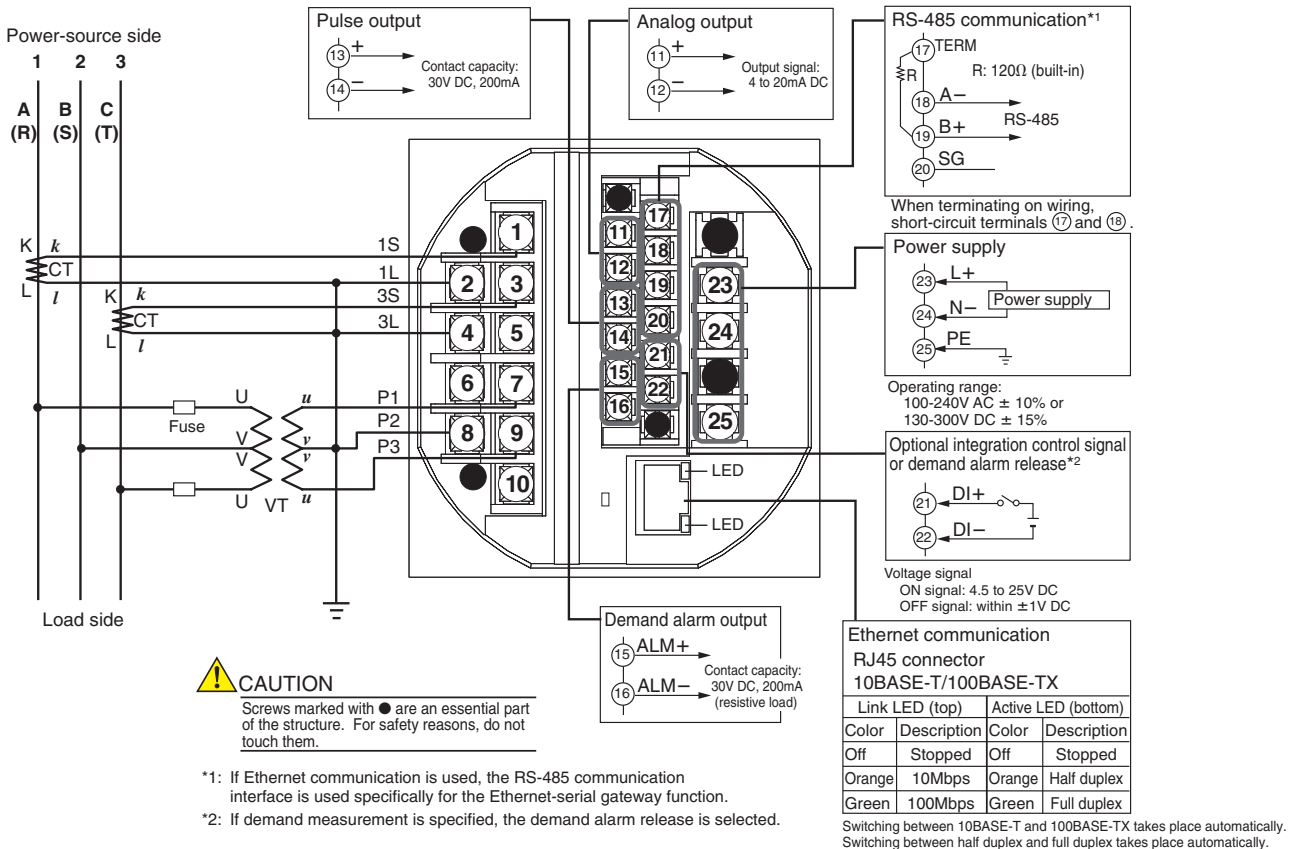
Power-source side
1 2 3
A (R) B (S) C (T)

K $k$
CT
L $l$
K $k$
CT
L $l$

1S
1L
3S
3L
P1
P2
P3

U $u$
Fuse
V $v$
V $v$
U VT $u$

Load side

Pulse output
13 +
14 −
Contact capacity: 30V DC, 200mA

Analog output
11 +
12 −
Output signal: 4 to 20mA DC

RS-485 communication*1
17 TERM
R
R: 120Ω (built-in)
18 A−
19 B+
RS-485
20 SG

When terminating on wiring, short-circuit terminals 17 and 18.

1 2 3 4 5 6 7 8 9 10
11 12 13 14 15 16 17 18 19 20 21 22 23 24 25

Power supply
23 L+
24 N−
Power supply
25 PE

Operating range:
100-240V AC ± 10% or
130-300V DC ± 15%

LED
LED

Optional integration control signal or demand alarm release*2
21 DI+
22 DI−

Voltage signal
ON signal: 4.5 to 25V DC
OFF signal: within ±1V DC

Demand alarm output
15 ALM+
16 ALM−
Contact capacity: 30V DC, 200mA (resistive load)

CAUTION
Screws marked with ● are an essential part of the structure. For safety reasons, do not touch them.

Ethernet communication
RJ45 connector
10BASE-T/100BASE-TX

| Link LED (top) | | Active LED (bottom) | |
|---|---|---|---|
| Color | Description | Color | Description |
| Off | Stopped | Off | Stopped |
| Orange | 10Mbps | Orange | Half duplex |
| Green | 100Mbps | Green | Full duplex |

*1: If Ethernet communication is used, the RS-485 communication interface is used specifically for the Ethernet-serial gateway function.
*2: If demand measurement is specified, the demand alarm release is selected.

Switching between 10BASE-T and 100BASE-TX takes place automatically.
Switching between half duplex and full duplex takes place automatically.